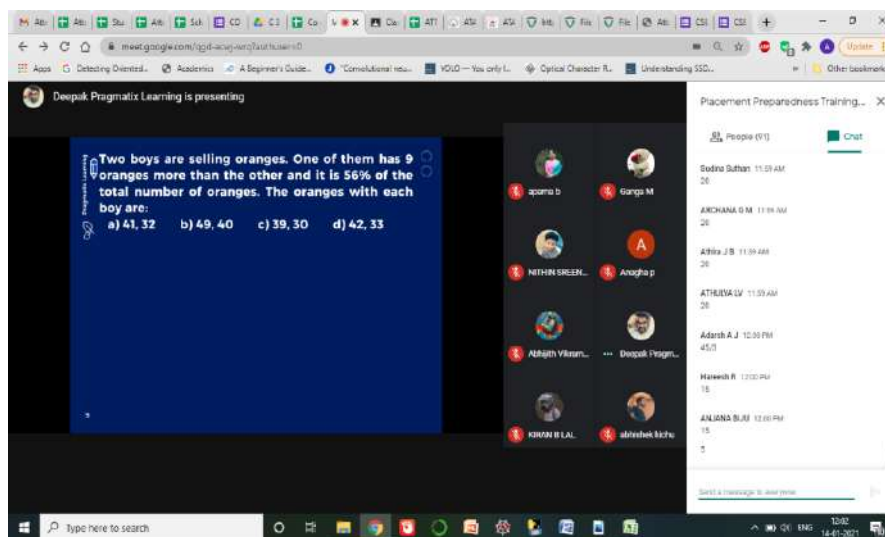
meet.google.com/qgd-acvj-wrq?authuser=0

Apps Detecting Oriented... Academics A Beginner's Guide... "Convolutional neu... YOLO — You only l... Optical Character R... Understanding SSD... Other bookmarks

Update

Deepak Pragmatix Learning is presenting

Two boys are selling oranges. One of them has 9 oranges more than the other and it is 56% of the total number of oranges. The oranges with each boy are:

a) 41, 32 b) 49, 40 c) 39, 30 d) 42, 33

aparna b
Ganga M
NITHIN SREEN...
Anagha p
Abhijith Vikram...
Deepak Pragm...
KIRAN B LAL
abhishek kichu

Placement Preparedness Training...

People (91)

Chat

Sudina Suthan 11:59 AM
20

ARCHANA G M 11:59 AM
20

Athira J B 11:59 AM
20

ATHULYA LV 11:59 AM
20

Adarsh A J 12:00 PM
45/3

Haneesh R 12:00 PM
15

ANJANA BIJU 12:00 PM
15

5

Send a message to everyone

Type here to search

ENG 12:02 14-01-2021